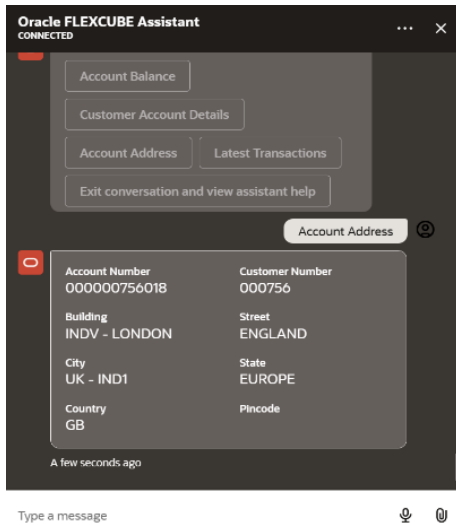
Oracle FLEXCUBE Assistant
CONNECTED

Account Balance

Customer Account Details

Account Address

Latest Transactions

Exit conversation and view assistant help

Account Address

Account Number
000000756018

Customer Number
000756

Building
INDV - LONDON

Street
ENGLAND

City
UK - IND1

State
EUROPE

Country
GB

Pincode

A few seconds ago

Type a message